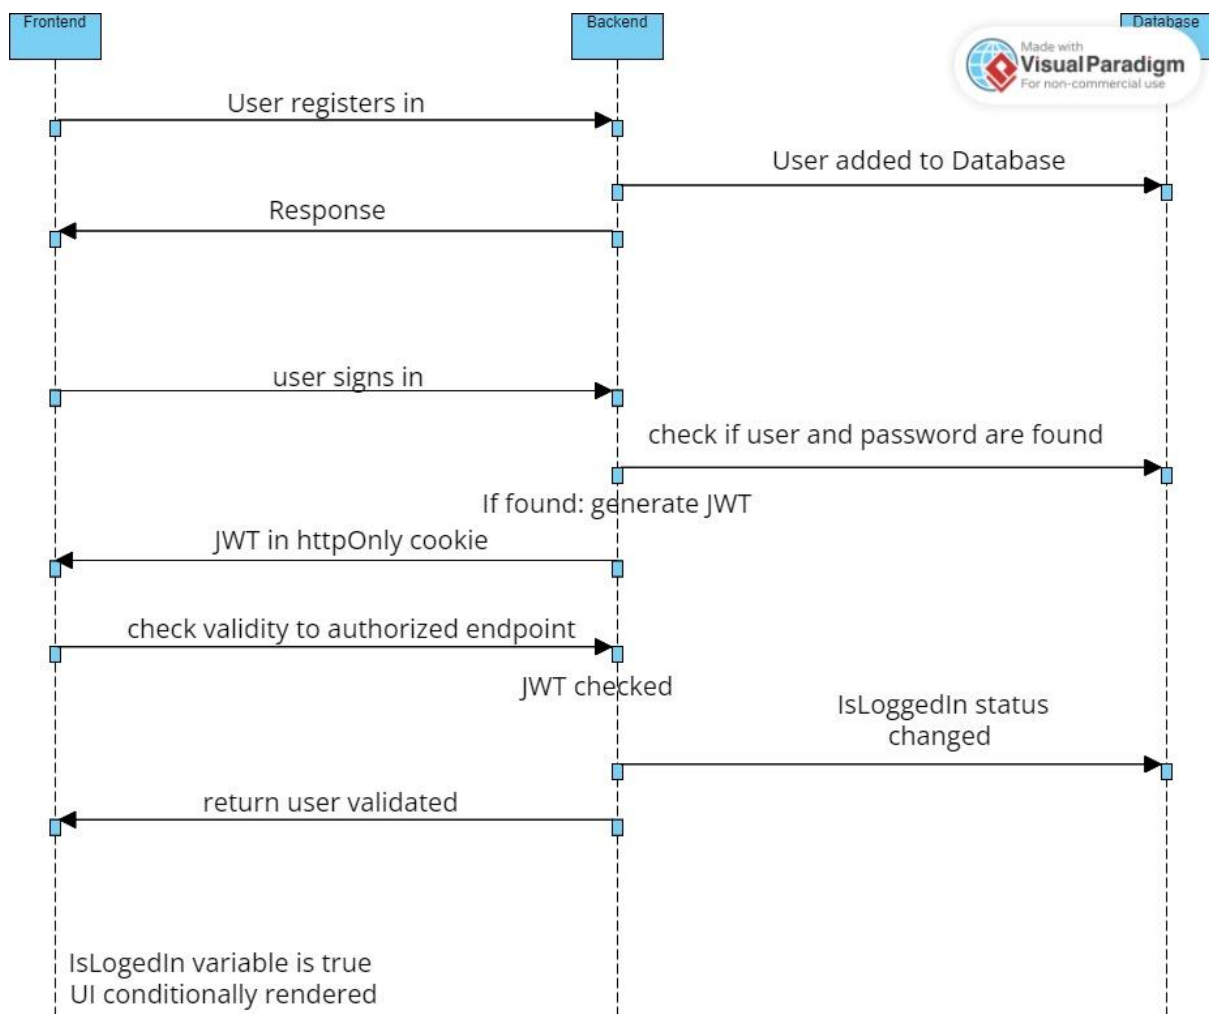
Frontend

Backend

Database

Made with
Visual Paradigm
For non-commercial use

User registers in

User added to Database

Response

user signs in

check if user and password are found

If found: generate JWT

JWT in httpOnly cookie

check validity to authorized endpoint

JWT checked

IsLoggedIn status changed

return user validated

IsLogedIn variable is true
UI conditionally rendered